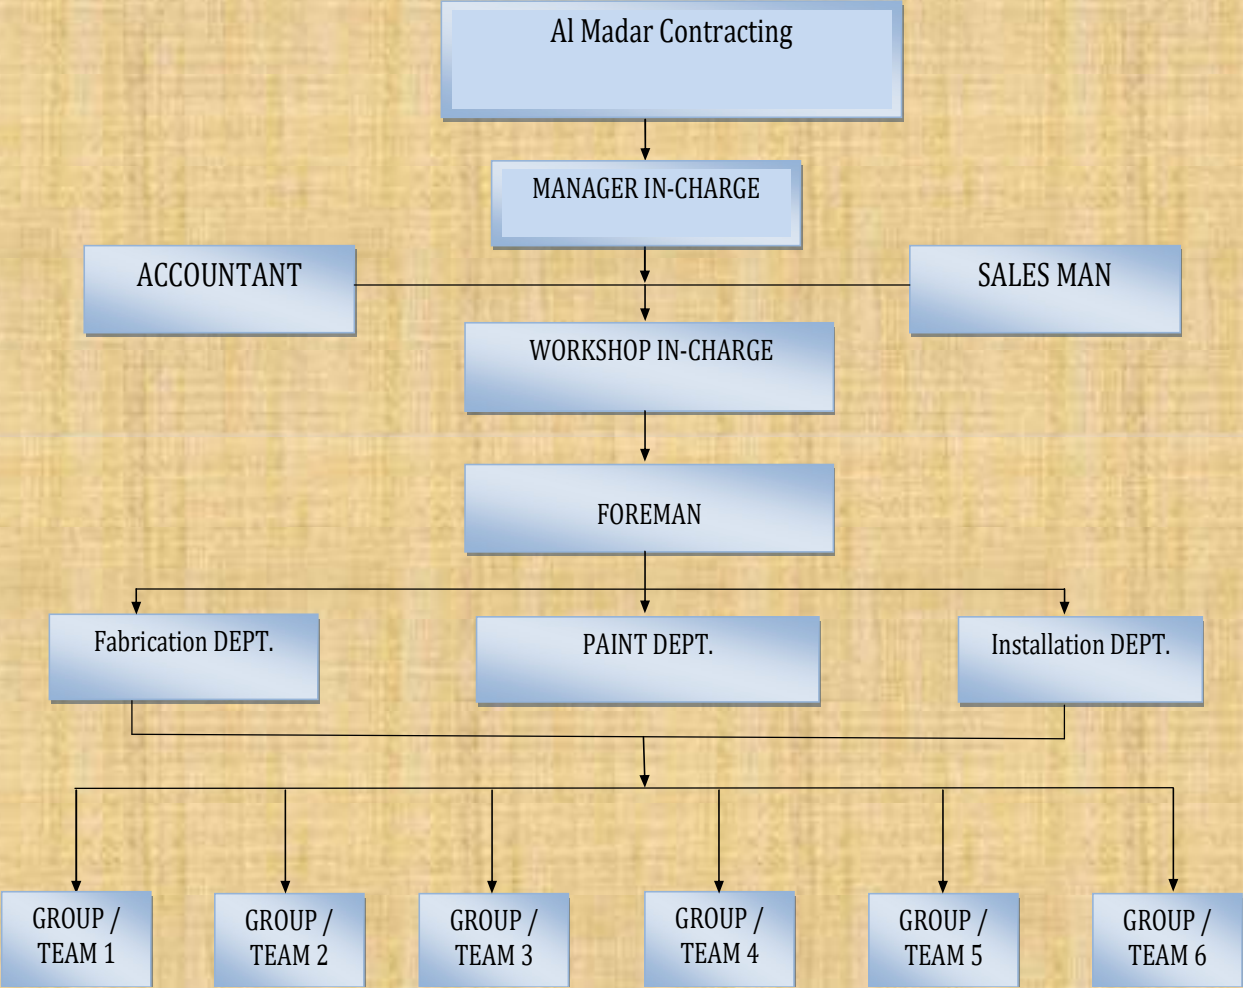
Al Madar Contracting

MANAGER IN-CHARGE

ACCOUNTANT

SALES MAN

WORKSHOP IN-CHARGE

FOREMAN

Fabrication DEPT.

PAINT DEPT.

Installation DEPT.

GROUP / TEAM 1

GROUP / TEAM 2

GROUP / TEAM 3

GROUP / TEAM 4

GROUP / TEAM 5

GROUP / TEAM 6